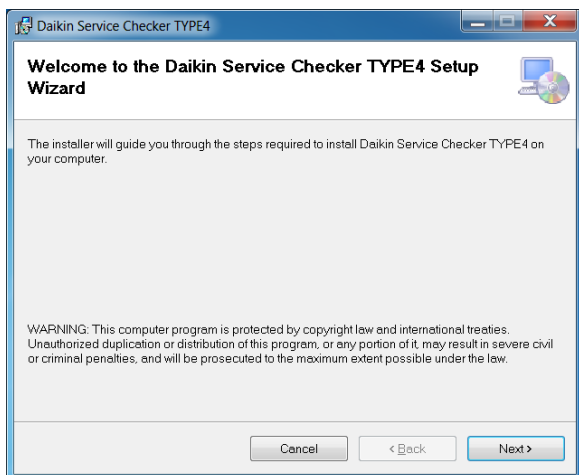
Daikin Service Checker TYPE4

Welcome to the Daikin Service Checker TYPE4 Setup Wizard

The installer will guide you through the steps required to install Daikin Service Checker TYPE4 on your computer.

WARNING: This computer program is protected by copyright law and international treaties. Unauthorized duplication or distribution of this program, or any portion of it, may result in severe civil or criminal penalties, and will be prosecuted to the maximum extent possible under the law.

Cancel
< Back
Next >